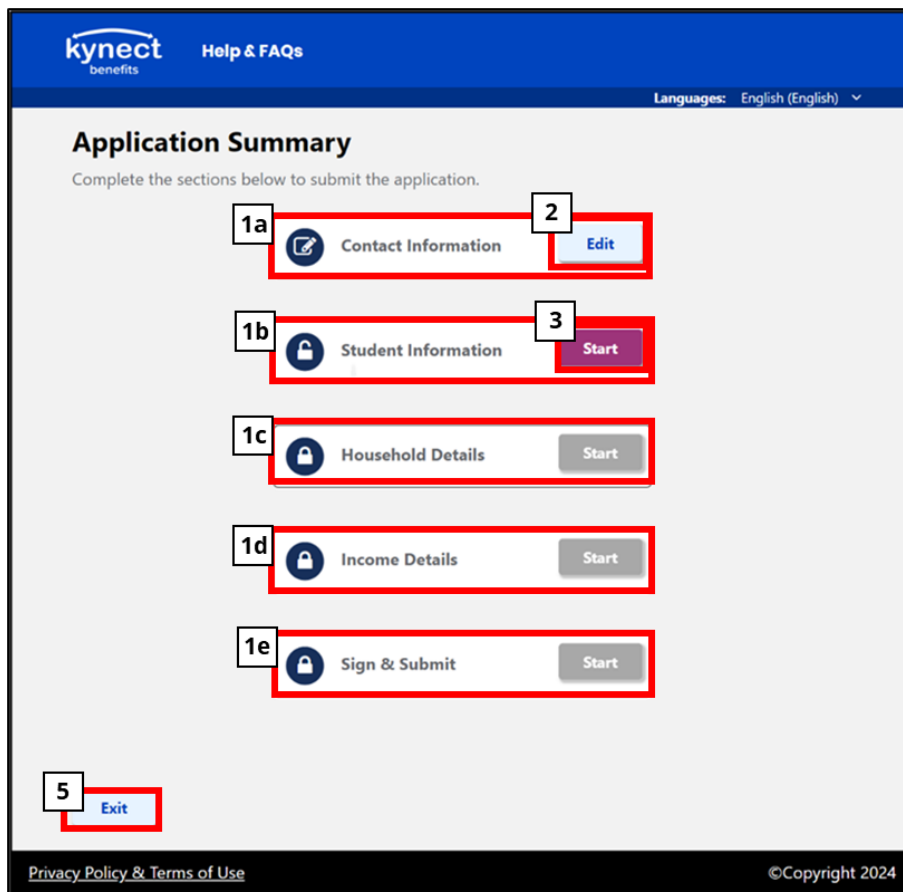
kynect benefits

Help & FAQs

Languages: English (English)

Application Summary

Complete the sections below to submit the application.

1a
Contact Information
2
Edit

1b
Student Information
3
Start

1c
Household Details
Start

1d
Income Details
Start

1e
Sign & Submit
Start

5
Exit

Privacy Policy & Terms of Use

©Copyright 2024